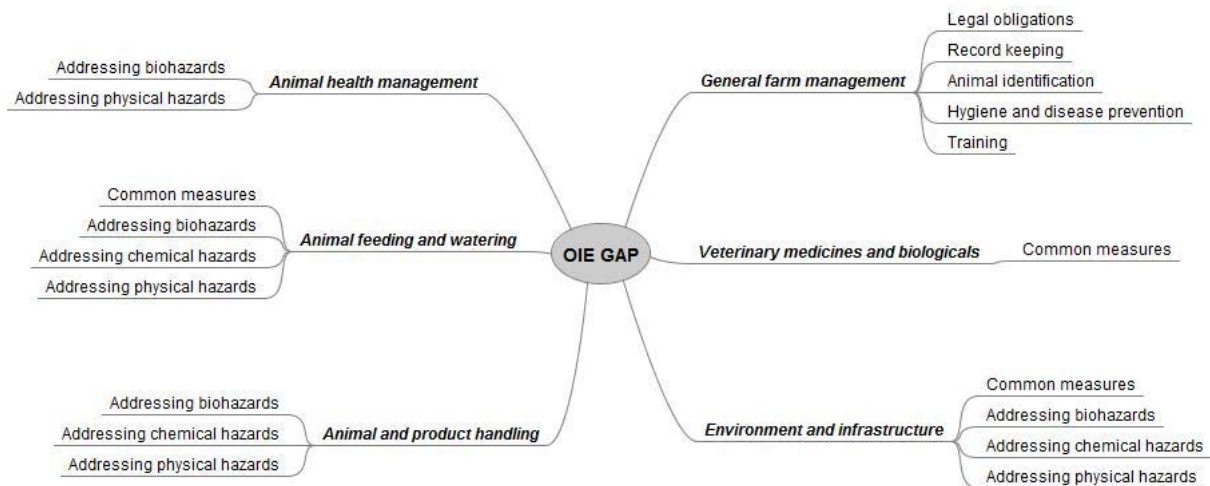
OIE GAP

Animal health management
Addressing biohazards
Addressing physical hazards

General farm management
Legal obligations
Record keeping
Animal identification
Hygiene and disease prevention
Training

Animal feeding and watering
Common measures
Addressing biohazards
Addressing chemical hazards
Addressing physical hazards

Veterinary medicines and biologicals
Common measures

Animal and product handling
Addressing biohazards
Addressing chemical hazards
Addressing physical hazards

Environment and infrastructure
Common measures
Addressing biohazards
Addressing chemical hazards
Addressing physical hazards